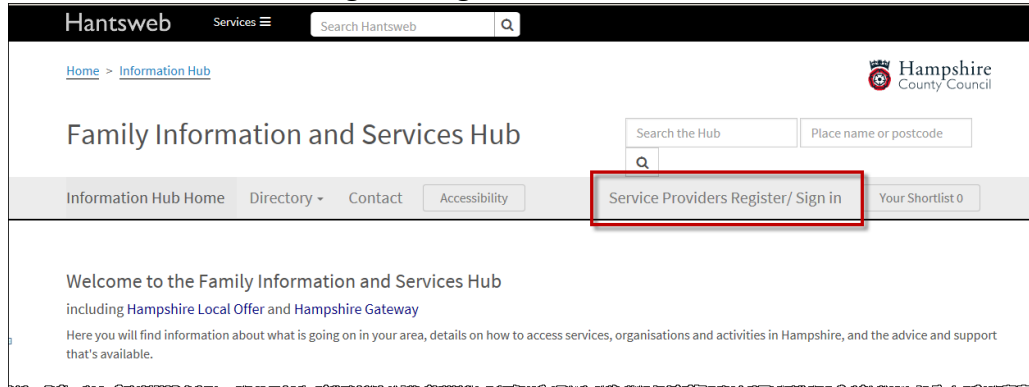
Hantsweb Services ≡ Search Hantsweb

Home > Information Hub

Hampshire County Council

Family Information and Services Hub

Search the Hub

Place name or postcode

Information Hub Home Directory ▾ Contact Accessibility

Service Providers Register/ Sign in

Your Shortlist 0

Welcome to the Family Information and Services Hub

including Hampshire Local Offer and Hampshire Gateway

Here you will find information about what is going on in your area, details on how to access services, organisations and activities in Hampshire, and the advice and support that's available.